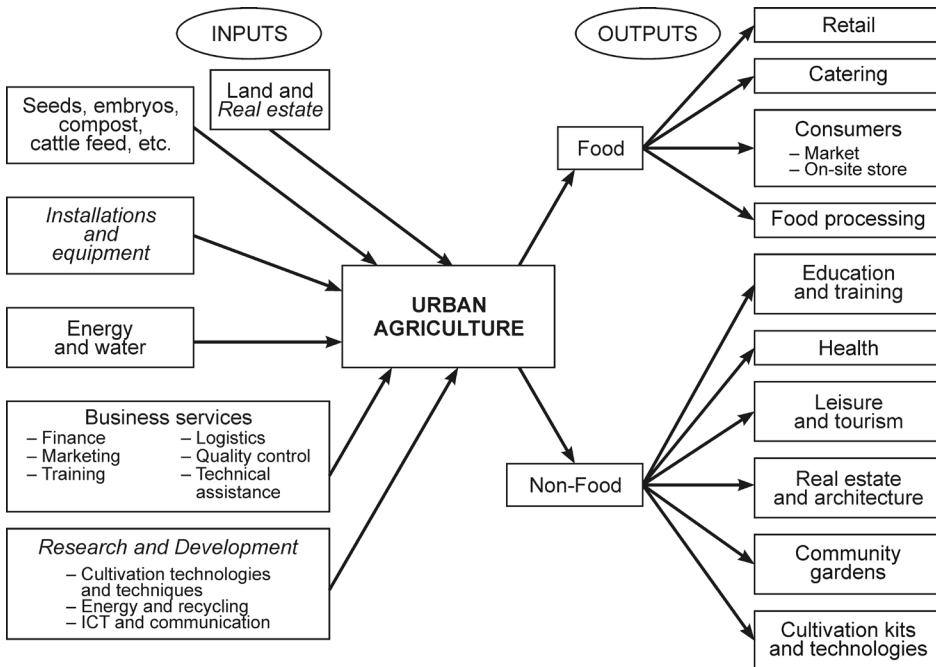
INPUTS

OUTPUTS

Seeds, embryos, compost, cattle feed, etc.

Land and Real estate

Installations and equipment

Energy and water

Business services
– Finance
– Marketing
– Training
– Logistics
– Quality control
– Technical assistance

Research and Development
– Cultivation technologies and techniques
– Energy and recycling
– ICT and communication

URBAN AGRICULTURE

Food

Non-Food

Retail

Catering

Consumers
– Market
– On-site store

Food processing

Education and training

Health

Leisure and tourism

Real estate and architecture

Community gardens

Cultivation kits and technologies